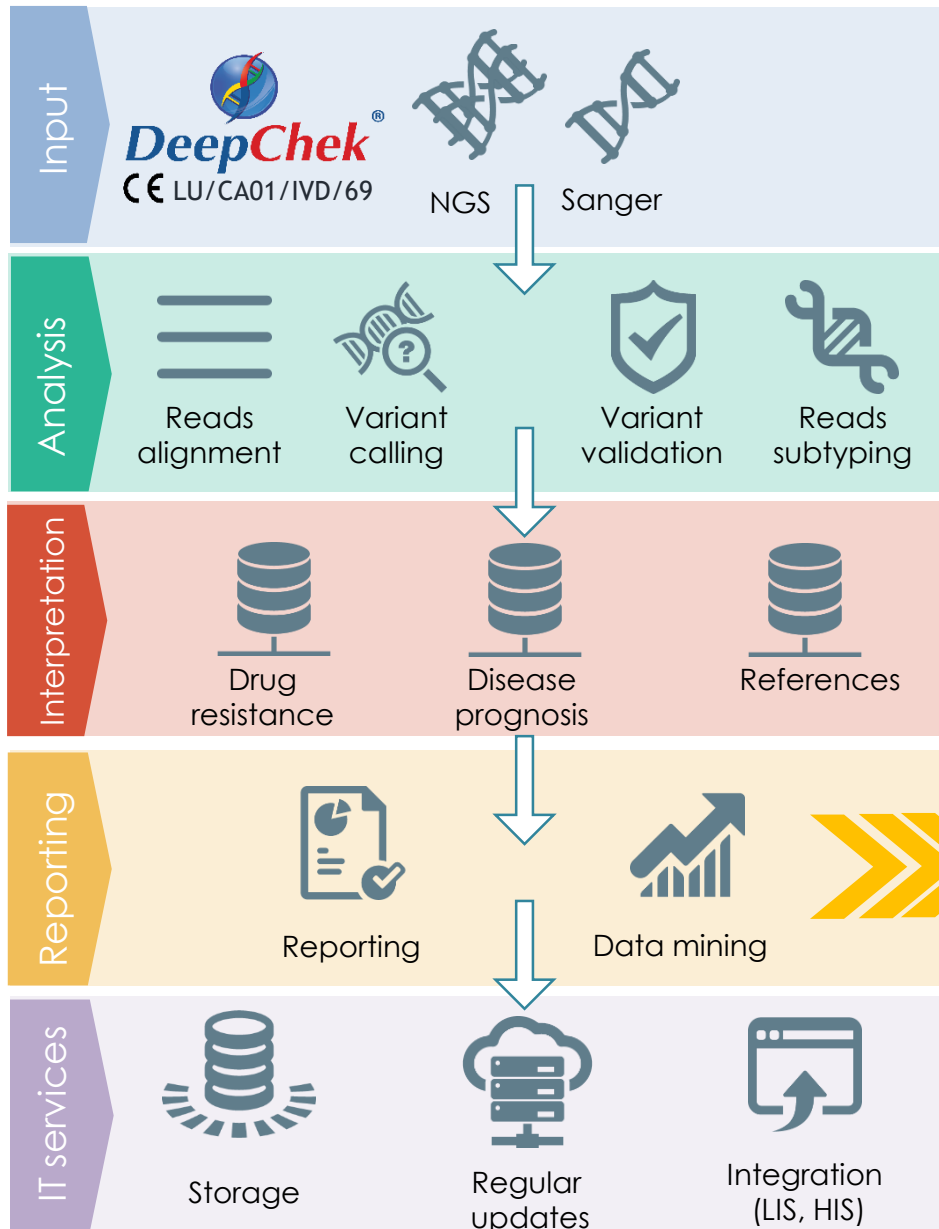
Input

DeepChek®
CE LU/CA01/IVD/69

NGS

Sanger

Analysis

Reads alignment

Variant calling

Variant validation

Reads subtyping

Interpretation

Drug resistance

Disease prognosis

References

Reporting

Reporting

Data mining

IT services

Storage

Regular updates

Integration (LIS, HIS)